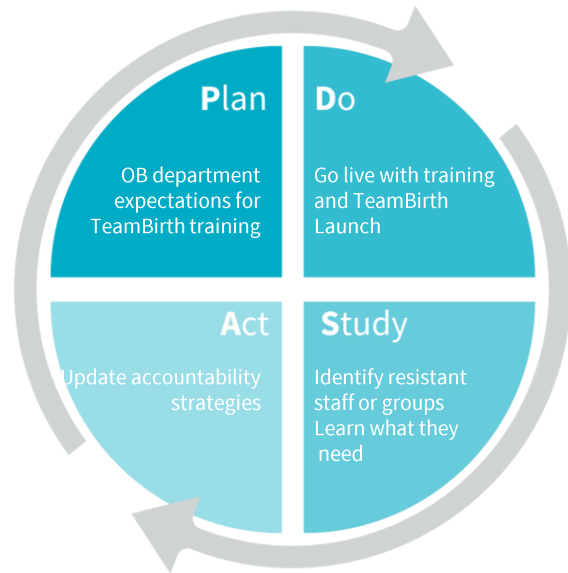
Plan

OB department expectations for TeamBirth training

Do

Go live with training and TeamBirth Launch

Act

Update accountability strategies

Study

Identify resistant staff or groups
Learn what they need